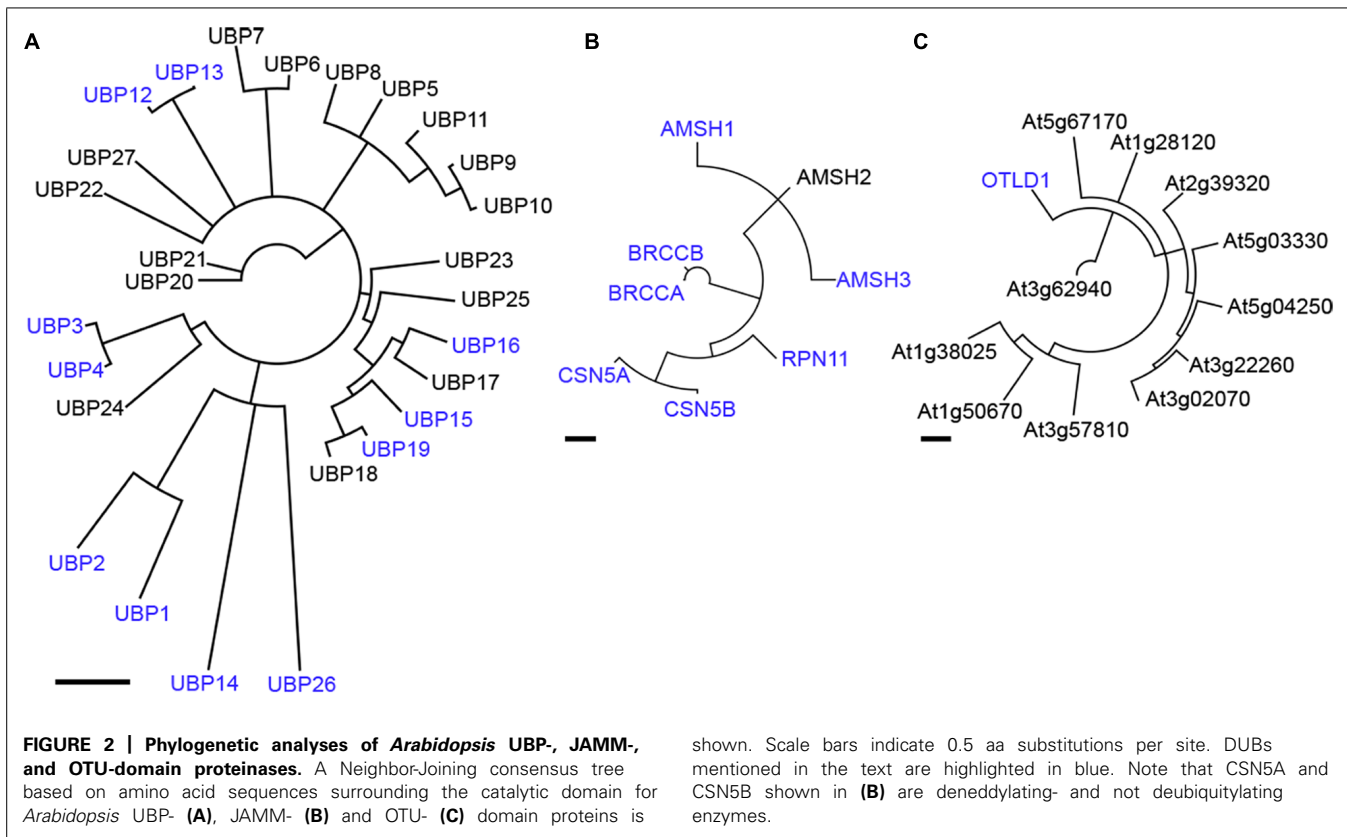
A

UBP7
UBP13
UBP6
UBP8
UBP12
UBP5
UBP11
UBP27
UBP9
UBP22
UBP10
UBP21
UBP20
UBP23
UBP25
UBP3
UBP16
UBP4
UBP17
UBP24
UBP15
UBP19
UBP18
UBP2
UBP1
UBP14
UBP26

B

AMSH1
AMSH2
BRCCB
BRCCA
AMSH3
RPN11
CSN5A
CSN5B

C

At5g67170
At1g28120
OTLD1
At2g39320
At5g03330
At3g62940
At5g04250
At1g38025
At3g22260
At3g02070
At1g50670
At3g57810

**FIGURE 2 | Phylogenetic analyses of *Arabidopsis* UBP-, JAMM-, and OTU-domain proteinases.** A Neighbor-Joining consensus tree based on amino acid sequences surrounding the catalytic domain for *Arabidopsis* UBP- **(A)**, JAMM- **(B)** and OTU- **(C)** domain proteins is shown. Scale bars indicate 0.5 aa substitutions per site. DUBs mentioned in the text are highlighted in blue. Note that CSN5A and CSN5B shown in **(B)** are deneddylating- and not deubiquitylating enzymes.